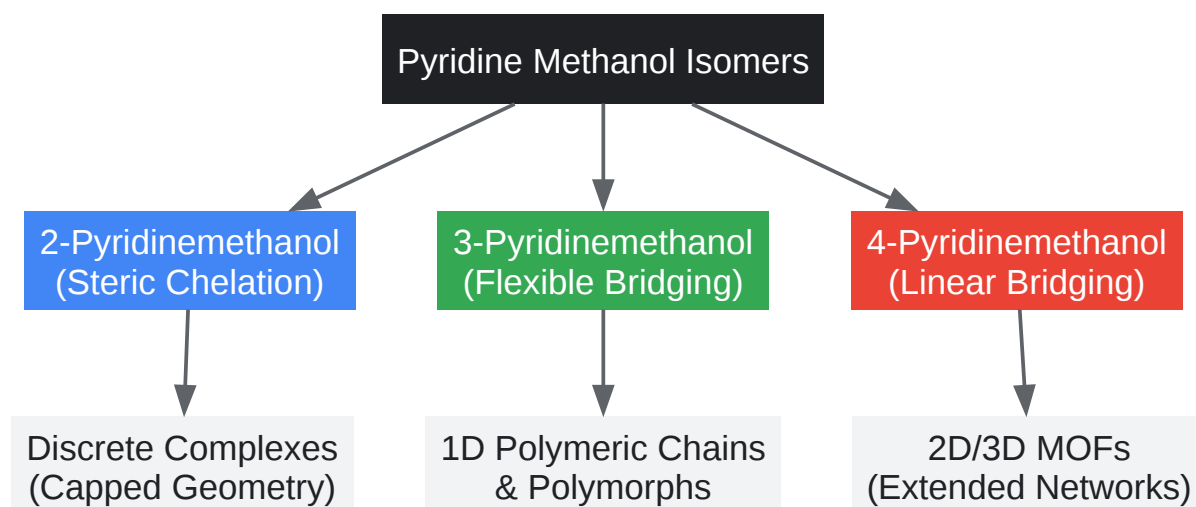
Pyridine Methanol Isomers

2-Pyridinemethanol
(Steric Chelation)

3-Pyridinemethanol
(Flexible Bridging)

4-Pyridinemethanol
(Linear Bridging)

Discrete Complexes
(Capped Geometry)

1D Polymeric Chains
& Polymorphs

2D/3D MOFs
(Extended Networks)